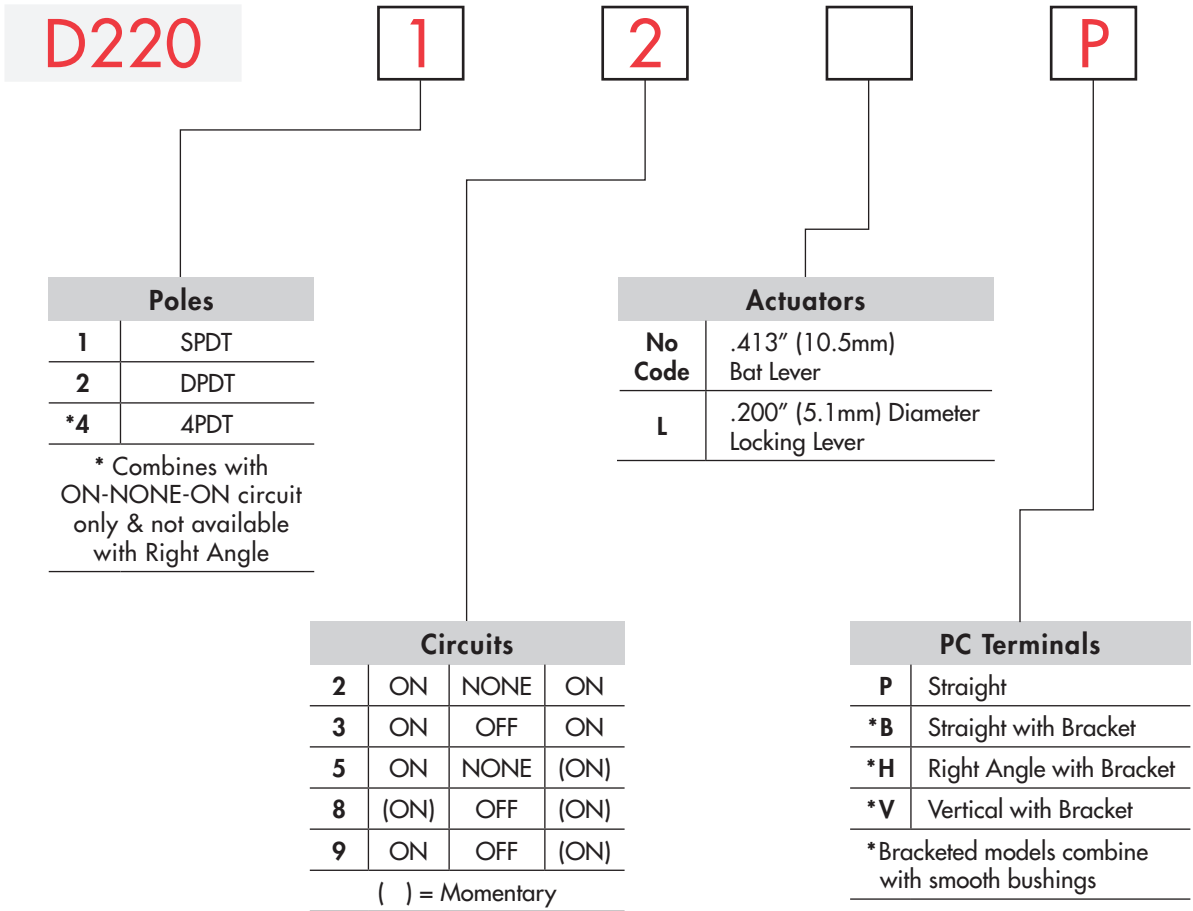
D220 1 2 P

| Poles | |
|---|---|
| 1 | SPDT |
| 2 | DPDT |
| *4 | 4PDT |

* Combines with ON-NONE-ON circuit only & not available with Right Angle

| Actuators | |
|---|---|
| No Code | .413″ (10.5mm) Bat Lever |
| L | .200″ (5.1mm) Diameter Locking Lever |

| Circuits | | | |
|---|---|---|---|
| 2 | ON | NONE | ON |
| 3 | ON | OFF | ON |
| 5 | ON | NONE | (ON) |
| 8 | (ON) | OFF | (ON) |
| 9 | ON | OFF | (ON) |

( ) = Momentary

| PC Terminals | |
|---|---|
| P | Straight |
| *B | Straight with Bracket |
| *H | Right Angle with Bracket |
| *V | Vertical with Bracket |

*Bracketed models combine with smooth bushings